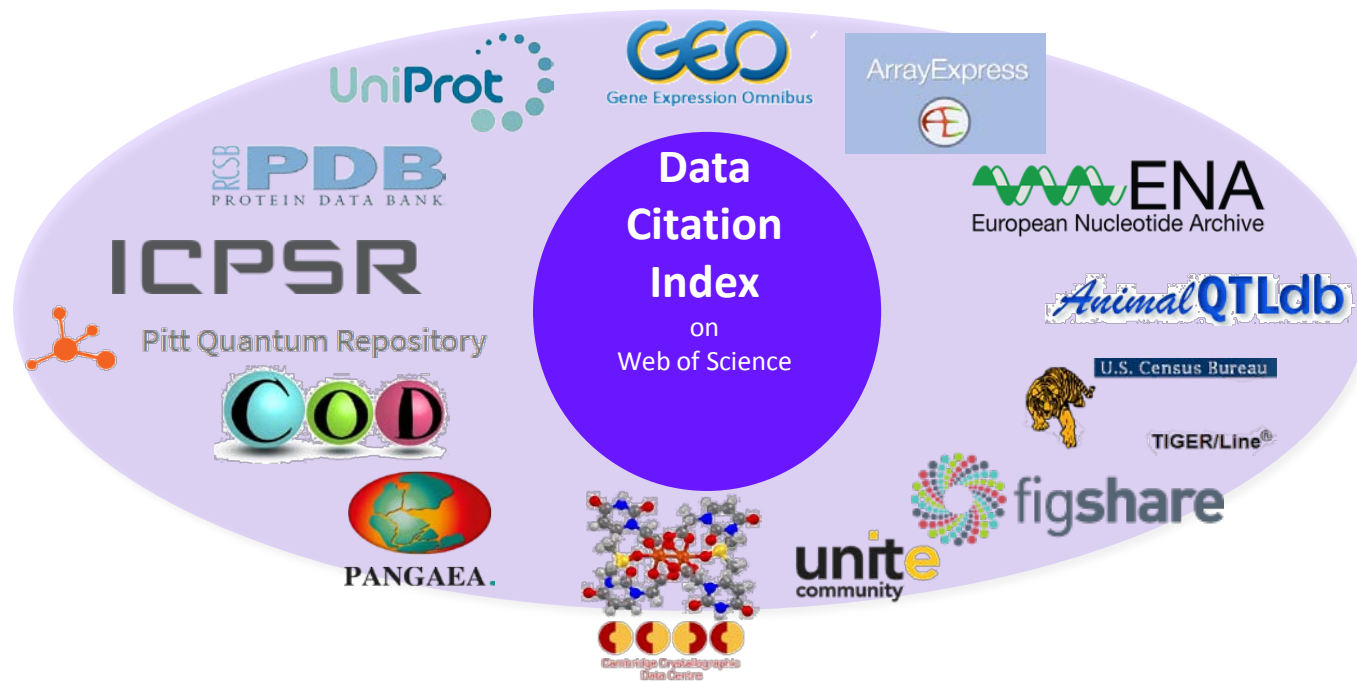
UniProt

GEO
Gene Expression Omnibus

ArrayExpress
AE

RCSB PDB
PROTEIN DATA BANK

Data Citation Index
on
Web of Science

ENA
European Nucleotide Archive

ICPSR

Animal QTLdb

Pitt Quantum Repository

U.S. Census Bureau

COD

TIGER/Line®

figshare

PANGAEA.

unite
community

CCDC
Cambridge Crystallographic Data Centre